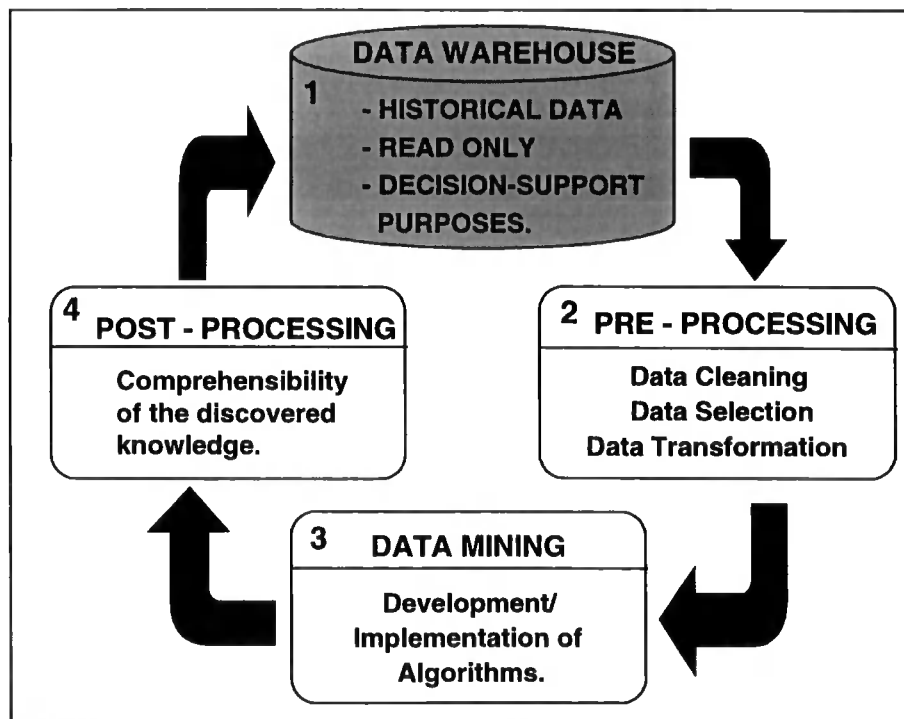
DATA WAREHOUSE
1
- HISTORICAL DATA
- READ ONLY
- DECISION-SUPPORT PURPOSES.

2 PRE - PROCESSING
Data Cleaning
Data Selection
Data Transformation

3 DATA MINING
Development/ Implementation of Algorithms.

4 POST - PROCESSING
Comprehensibility of the discovered knowledge.